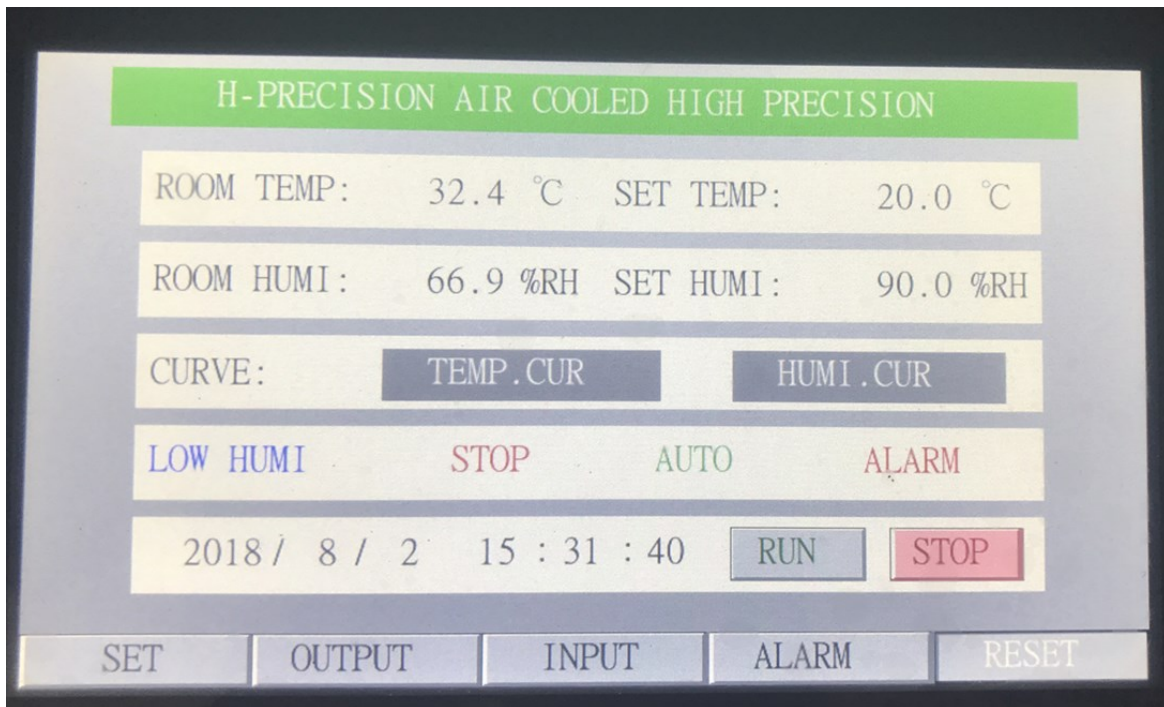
H-PRECISION AIR COOLED HIGH PRECISION

ROOM TEMP: 32.4 ℃ SET TEMP: 20.0 ℃

ROOM HUMI: 66.9 %RH SET HUMI: 90.0 %RH

CURVE: TEMP.CUR HUMI.CUR

LOW HUMI STOP AUTO ALARM

2018/ 8/ 2 15 : 31 : 40 RUN STOP

SET OUTPUT INPUT ALARM RESET